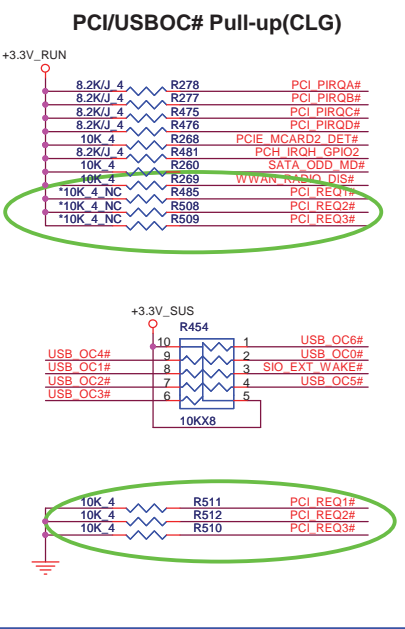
PCI/USBOC# Pull-up(CLG)

+3.3V_RUN

8.2K/J_4 R278 PCI_PIRQA#
8.2K/J_4 R277 PCI_PIRQB#
8.2K/J_4 R475 PCI_PIRQC#
8.2K/J_4 R476 PCI_PIRQD#
10K_4 R268 PCIE_MCARD2_DET#
8.2K/J_4 R481 PCH_IRQH_GPIO2
10K_4 R260 SATA_ODD_MD#
10K_4 R269 WWAN_RADIO_DIS#
*10K_4_NC R485 PCI_REQ1#
*10K_4_NC R508 PCI_REQ2#
*10K_4_NC R509 PCI_REQ3#

+3.3V_SUS
R454
10 1
USB_OC4# 9 2 USB_OC6#
USB_OC1# 8 3 USB_OC0#
USB_OC2# 7 4 SIO_EXT_WAKE#
USB_OC3# 6 5 USB_OC5#
10KX8

10K_4 R511 PCI_REQ1#
10K_4 R512 PCI_REQ2#
10K_4 R510 PCI_REQ3#